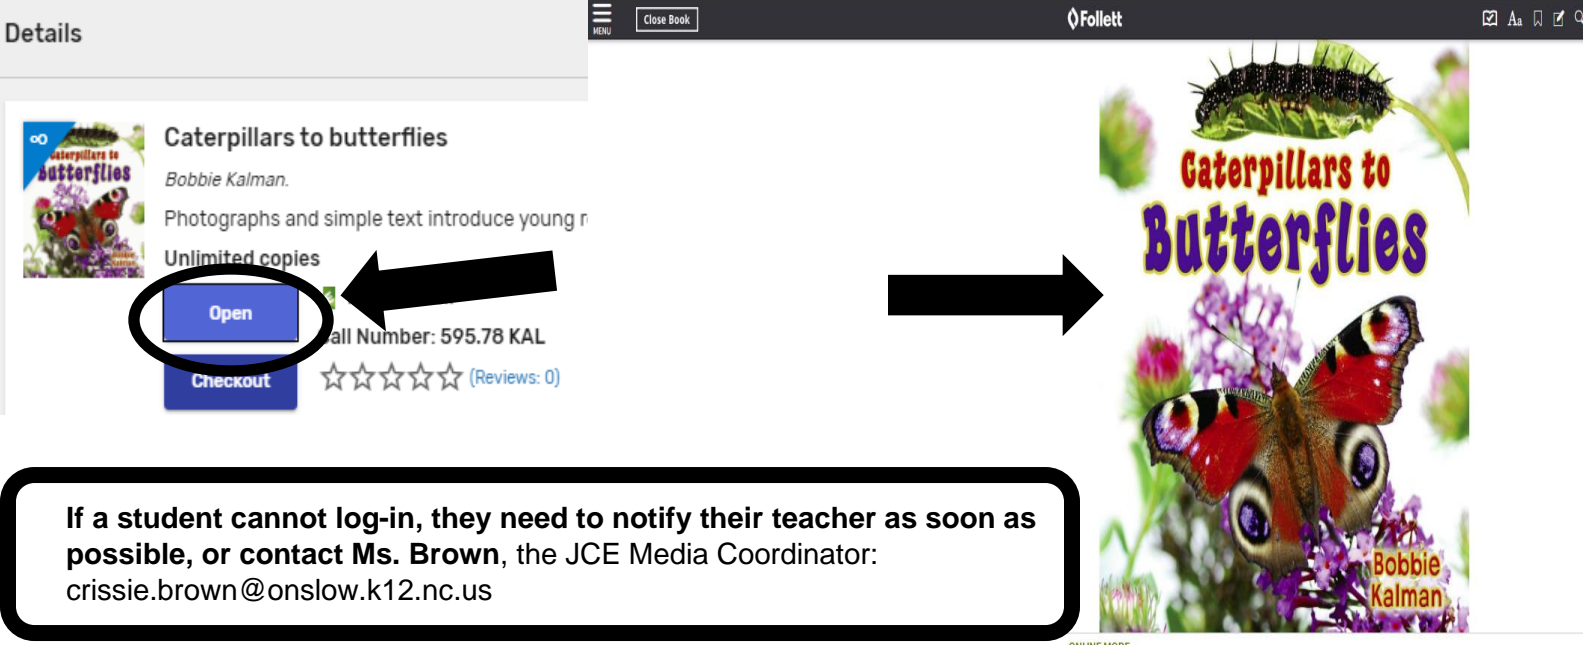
Details

Caterpillars to butterflies

Bobbie Kalman.

Photographs and simple text introduce young r

Unlimited copies

Open

all Number: 595.78 KAL

Checkout

(Reviews: 0)

MENU

Close Book

Follett

Caterpillars to Butterflies

Bobbie Kalman

If a student cannot log-in, they need to notify their teacher as soon as possible, or contact Ms. Brown, the JCE Media Coordinator: crissie.brown@onslow.k12.nc.us